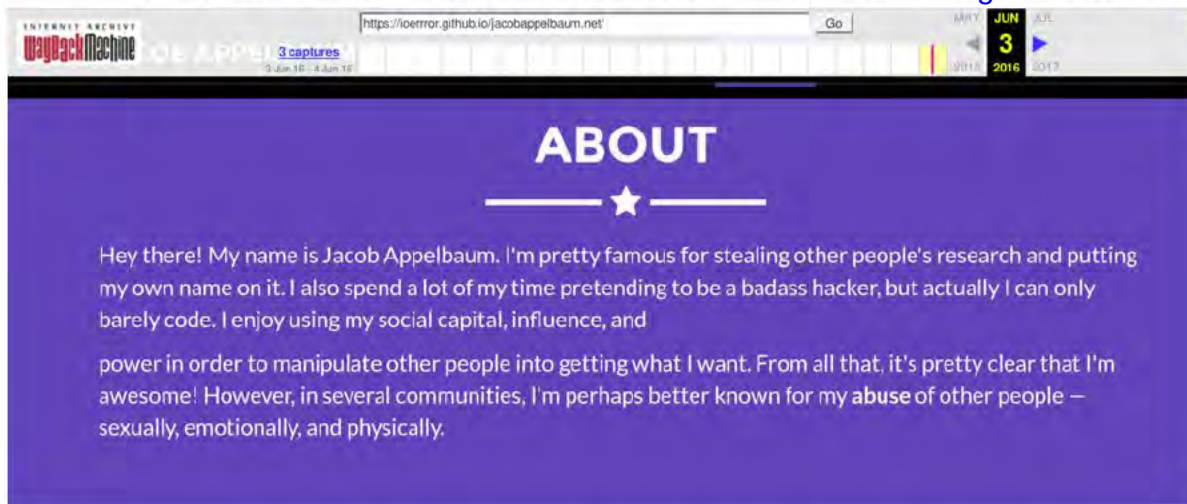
INTERNET ARCHIVE
WayBackMachine

https://ioerrror.github.io/jacobappelbaum.net/ Go

3 captures
3 Jun 16 - 4 Jun 16

MAY JUN JUL
3
2015 2016 2017

ABOUT

Hey there! My name is Jacob Appelbaum. I'm pretty famous for stealing other people's research and putting my own name on it. I also spend a lot of my time pretending to be a badass hacker, but actually I can only barely code. I enjoy using my social capital, influence, and

power in order to manipulate other people into getting what I want. From all that, it's pretty clear that I'm awesome! However, in several communities, I'm perhaps better known for my **abuse** of other people — sexually, emotionally, and physically.